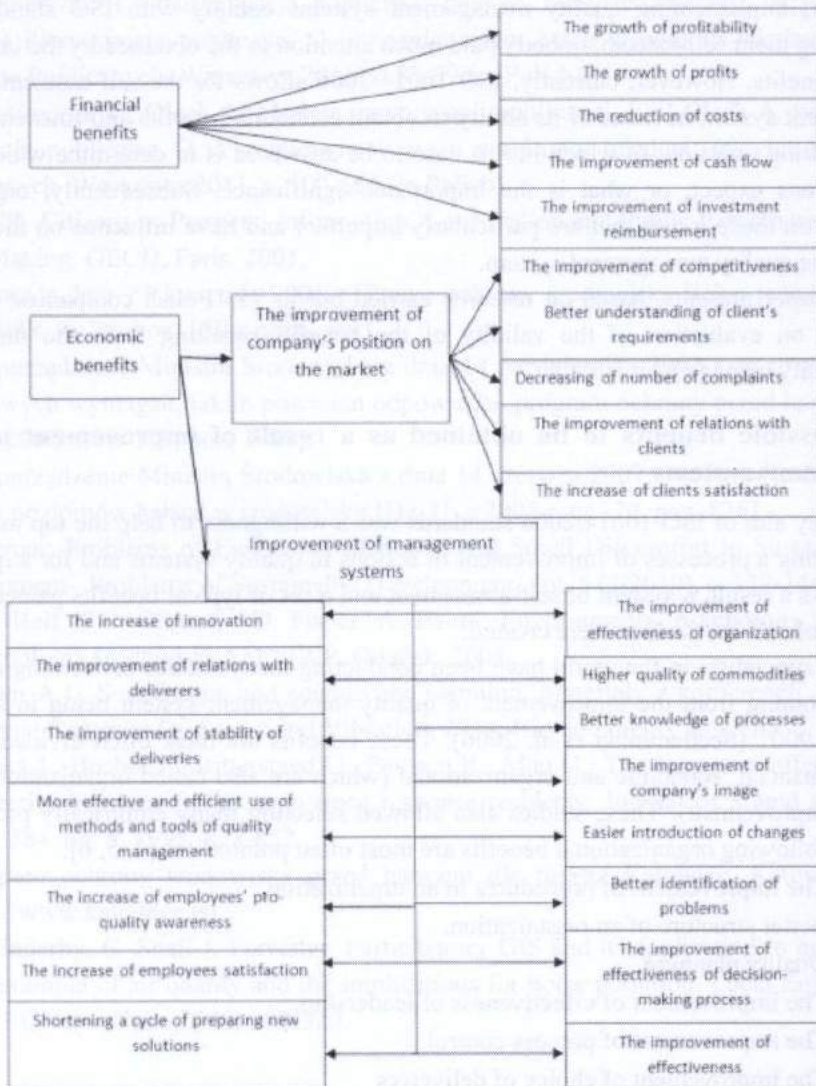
Financial benefits

The growth of profitability

The growth of profits

The reduction of costs

The improvement of cash flow

The improvement of investment reimbursement

The improvement of competitiveness

Economic benefits

The improvement of company's position on the market

Better understanding of client's requirements

Decreasing of number of complaints

The improvement of relations with clients

The increase of clients satisfaction

Improvement of management systems

The increase of innovation

The improvement of relations with deliverers

The improvement of stability of deliveries

More effective and efficient use of methods and tools of quality management

The increase of employees' pro-quality awareness

The increase of employees satisfaction

Shortening a cycle of preparing new solutions

The improvement of effectiveness of organization

Higher quality of commodities

Better knowledge of processes

The improvement of company's image

Easier introduction of changes

Better identification of problems

The improvement of effectiveness of decision-making process

The improvement of effectiveness